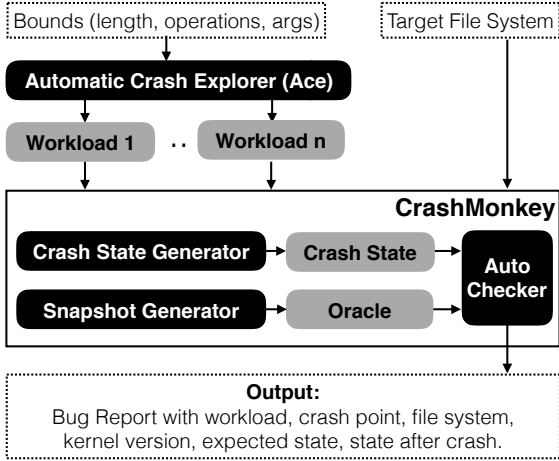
Bounds (length, operations, args)

Target File System

Automatic Crash Explorer (Ace)

Workload 1

. .

Workload n

CrashMonkey

Crash State Generator

Crash State

Auto Checker

Snapshot Generator

Oracle

Output:
Bug Report with workload, crash point, file system, kernel version, expected state, state after crash.